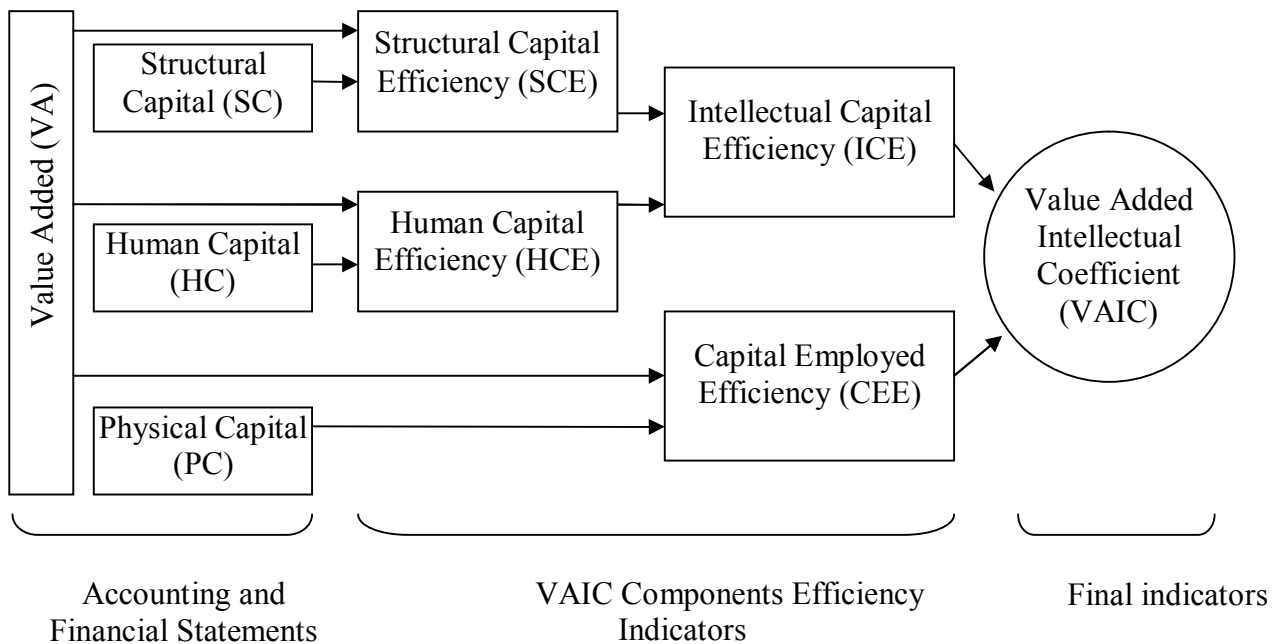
Value Added (VA)

Structural Capital (SC)

Human Capital (HC)

Physical Capital (PC)

Structural Capital Efficiency (SCE)

Human Capital Efficiency (HCE)

Intellectual Capital Efficiency (ICE)

Capital Employed Efficiency (CEE)

Value Added Intellectual Coefficient (VAIC)

Accounting and Financial Statements

VAIC Components Efficiency Indicators

Final indicators